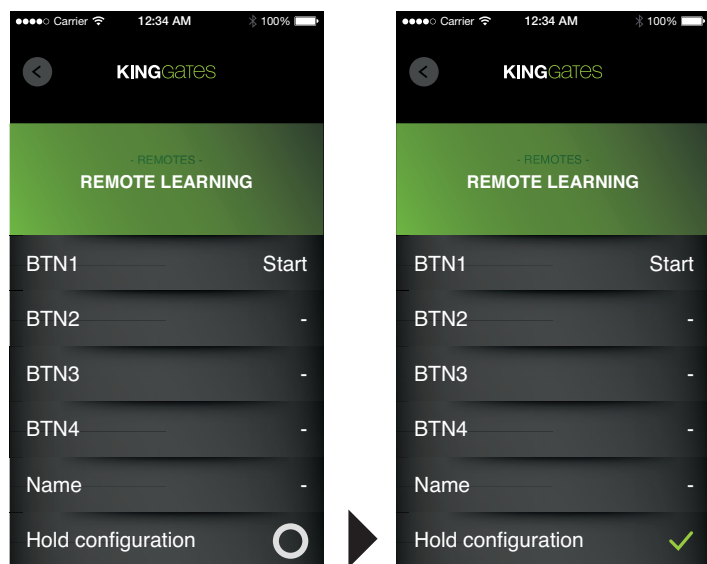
●●●●○ Carrier 12:34 AM 100%

KINGGATES

- REMOTES -
REMOTE LEARNING

BTN1 Start
BTN2 -
BTN3 -
BTN4 -
Name -
Hold configuration

●●●●○ Carrier 12:34 AM 100%

KINGGATES

- REMOTES -
REMOTE LEARNING

BTN1 Start
BTN2 -
BTN3 -
BTN4 -
Name -
Hold configuration